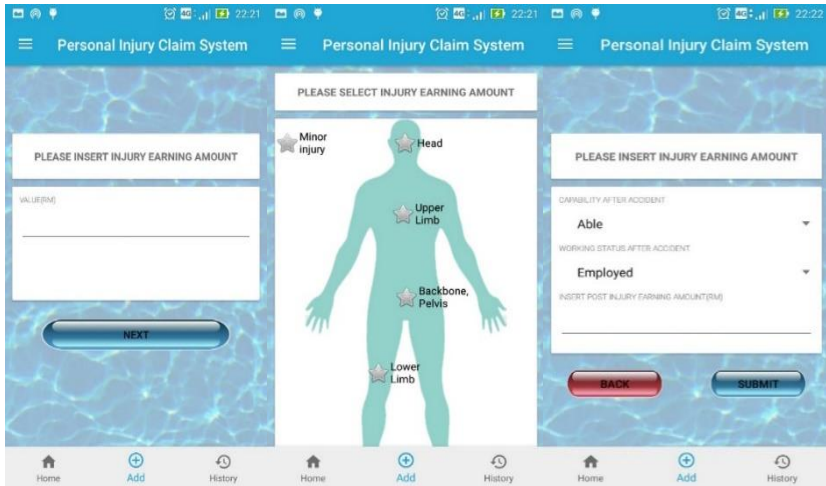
22:21

Personal Injury Claim System

PLEASE INSERT INJURY EARNING AMOUNT

VALUE(RM)

NEXT

Home Add History

22:21

Personal Injury Claim System

PLEASE SELECT INJURY EARNING AMOUNT

Minor injury

Head

Upper Limb

Backbone, Pelvis

Lower Limb

Home Add History

22:22

Personal Injury Claim System

PLEASE INSERT INJURY EARNING AMOUNT

CAPABILITY AFTER ACCIDENT

Able

WORKING STATUS AFTER ACCIDENT

Employed

INSERT POST INJURY EARNING AMOUNT(RM)

BACK

SUBMIT

Home Add History